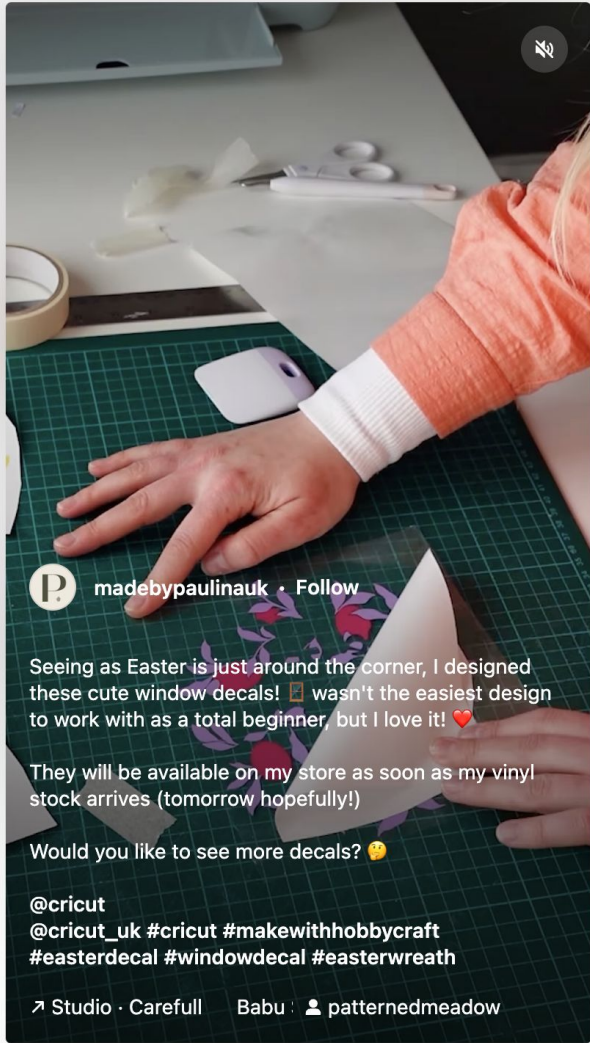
P.

madebypaulinauk • Follow

Seeing as Easter is just around the corner, I designed these cute window decals! 🪟 wasn't the easiest design to work with as a total beginner, but I love it! ❤️

They will be available on my store as soon as my vinyl stock arrives (tomorrow hopefully!)

Would you like to see more decals? 🤔

@cricut
@cricut_uk #cricut #makewithhobbycraft #easterdecal #windowdecal #easterwreath

↗ Studio · Carefull Babu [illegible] 👤 patternedmeadow